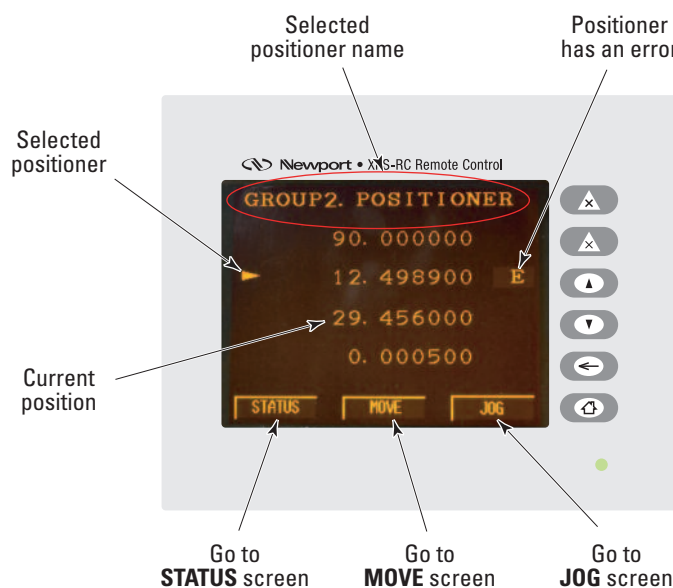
Selected positioner name

Positioner has an error

Selected positioner

Newport • XPS-RC Remote Control

GROUP2. POSITIONER

90. 000000

12. 498900

E

29. 456000

0. 000500

Current position

STATUS

MOVE

JOG

Go to **STATUS** screen

Go to **MOVE** screen

Go to **JOG** screen